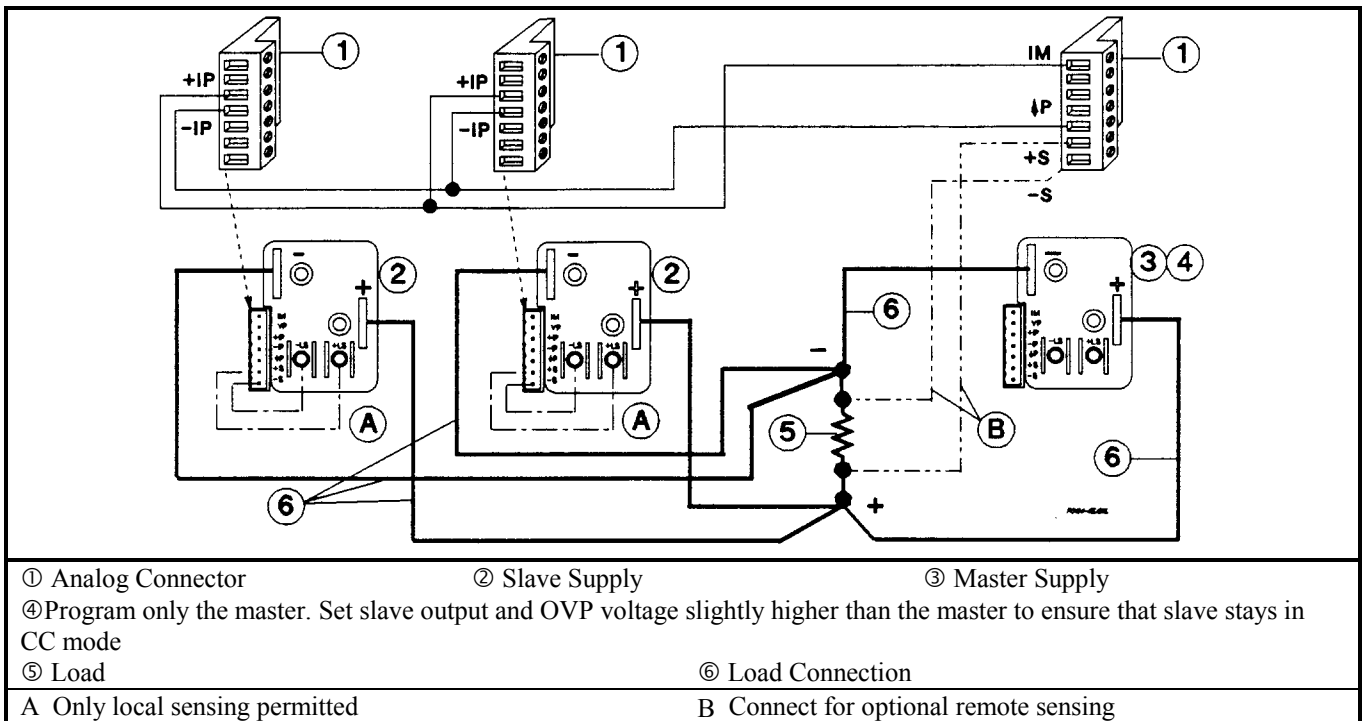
1
+IP
-IP
1
+IP
-IP
1
IM
↓P
+S
-S
2
2
3 4
6
5
A
A
B
6
6
+

① Analog Connector ② Slave Supply ③ Master Supply

④Program only the master. Set slave output and OVP voltage slightly higher than the master to ensure that slave stays in CC mode

⑤ Load ⑥ Load Connection

A Only local sensing permitted B Connect for optional remote sensing